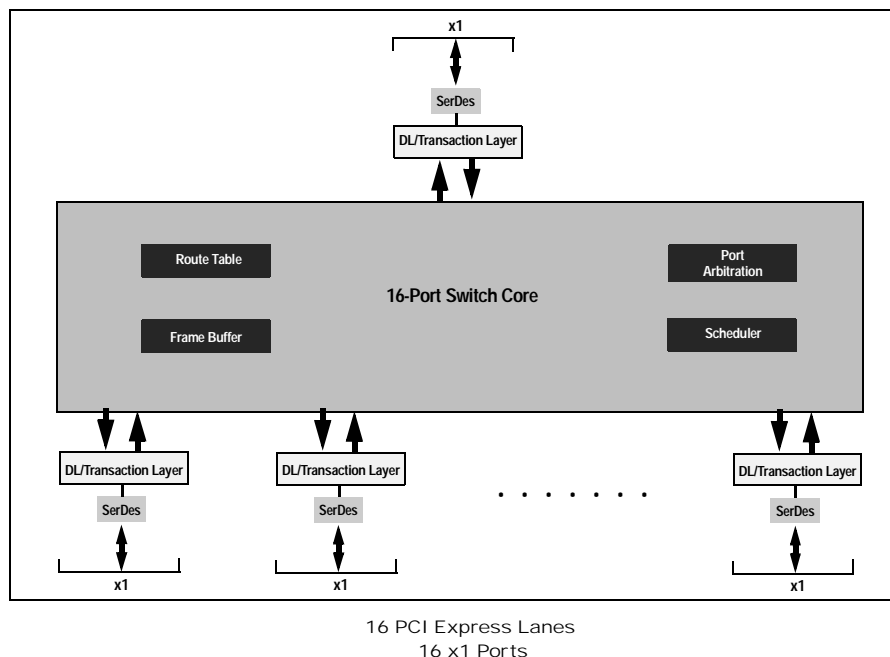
x1

SerDes

DL/Transaction Layer

Route Table

Port Arbitration

16-Port Switch Core

Frame Buffer

Scheduler

DL/Transaction Layer

SerDes

x1

DL/Transaction Layer

SerDes

x1

. . . . . . .

DL/Transaction Layer

SerDes

x1

16 PCI Express Lanes
16 x1 Ports